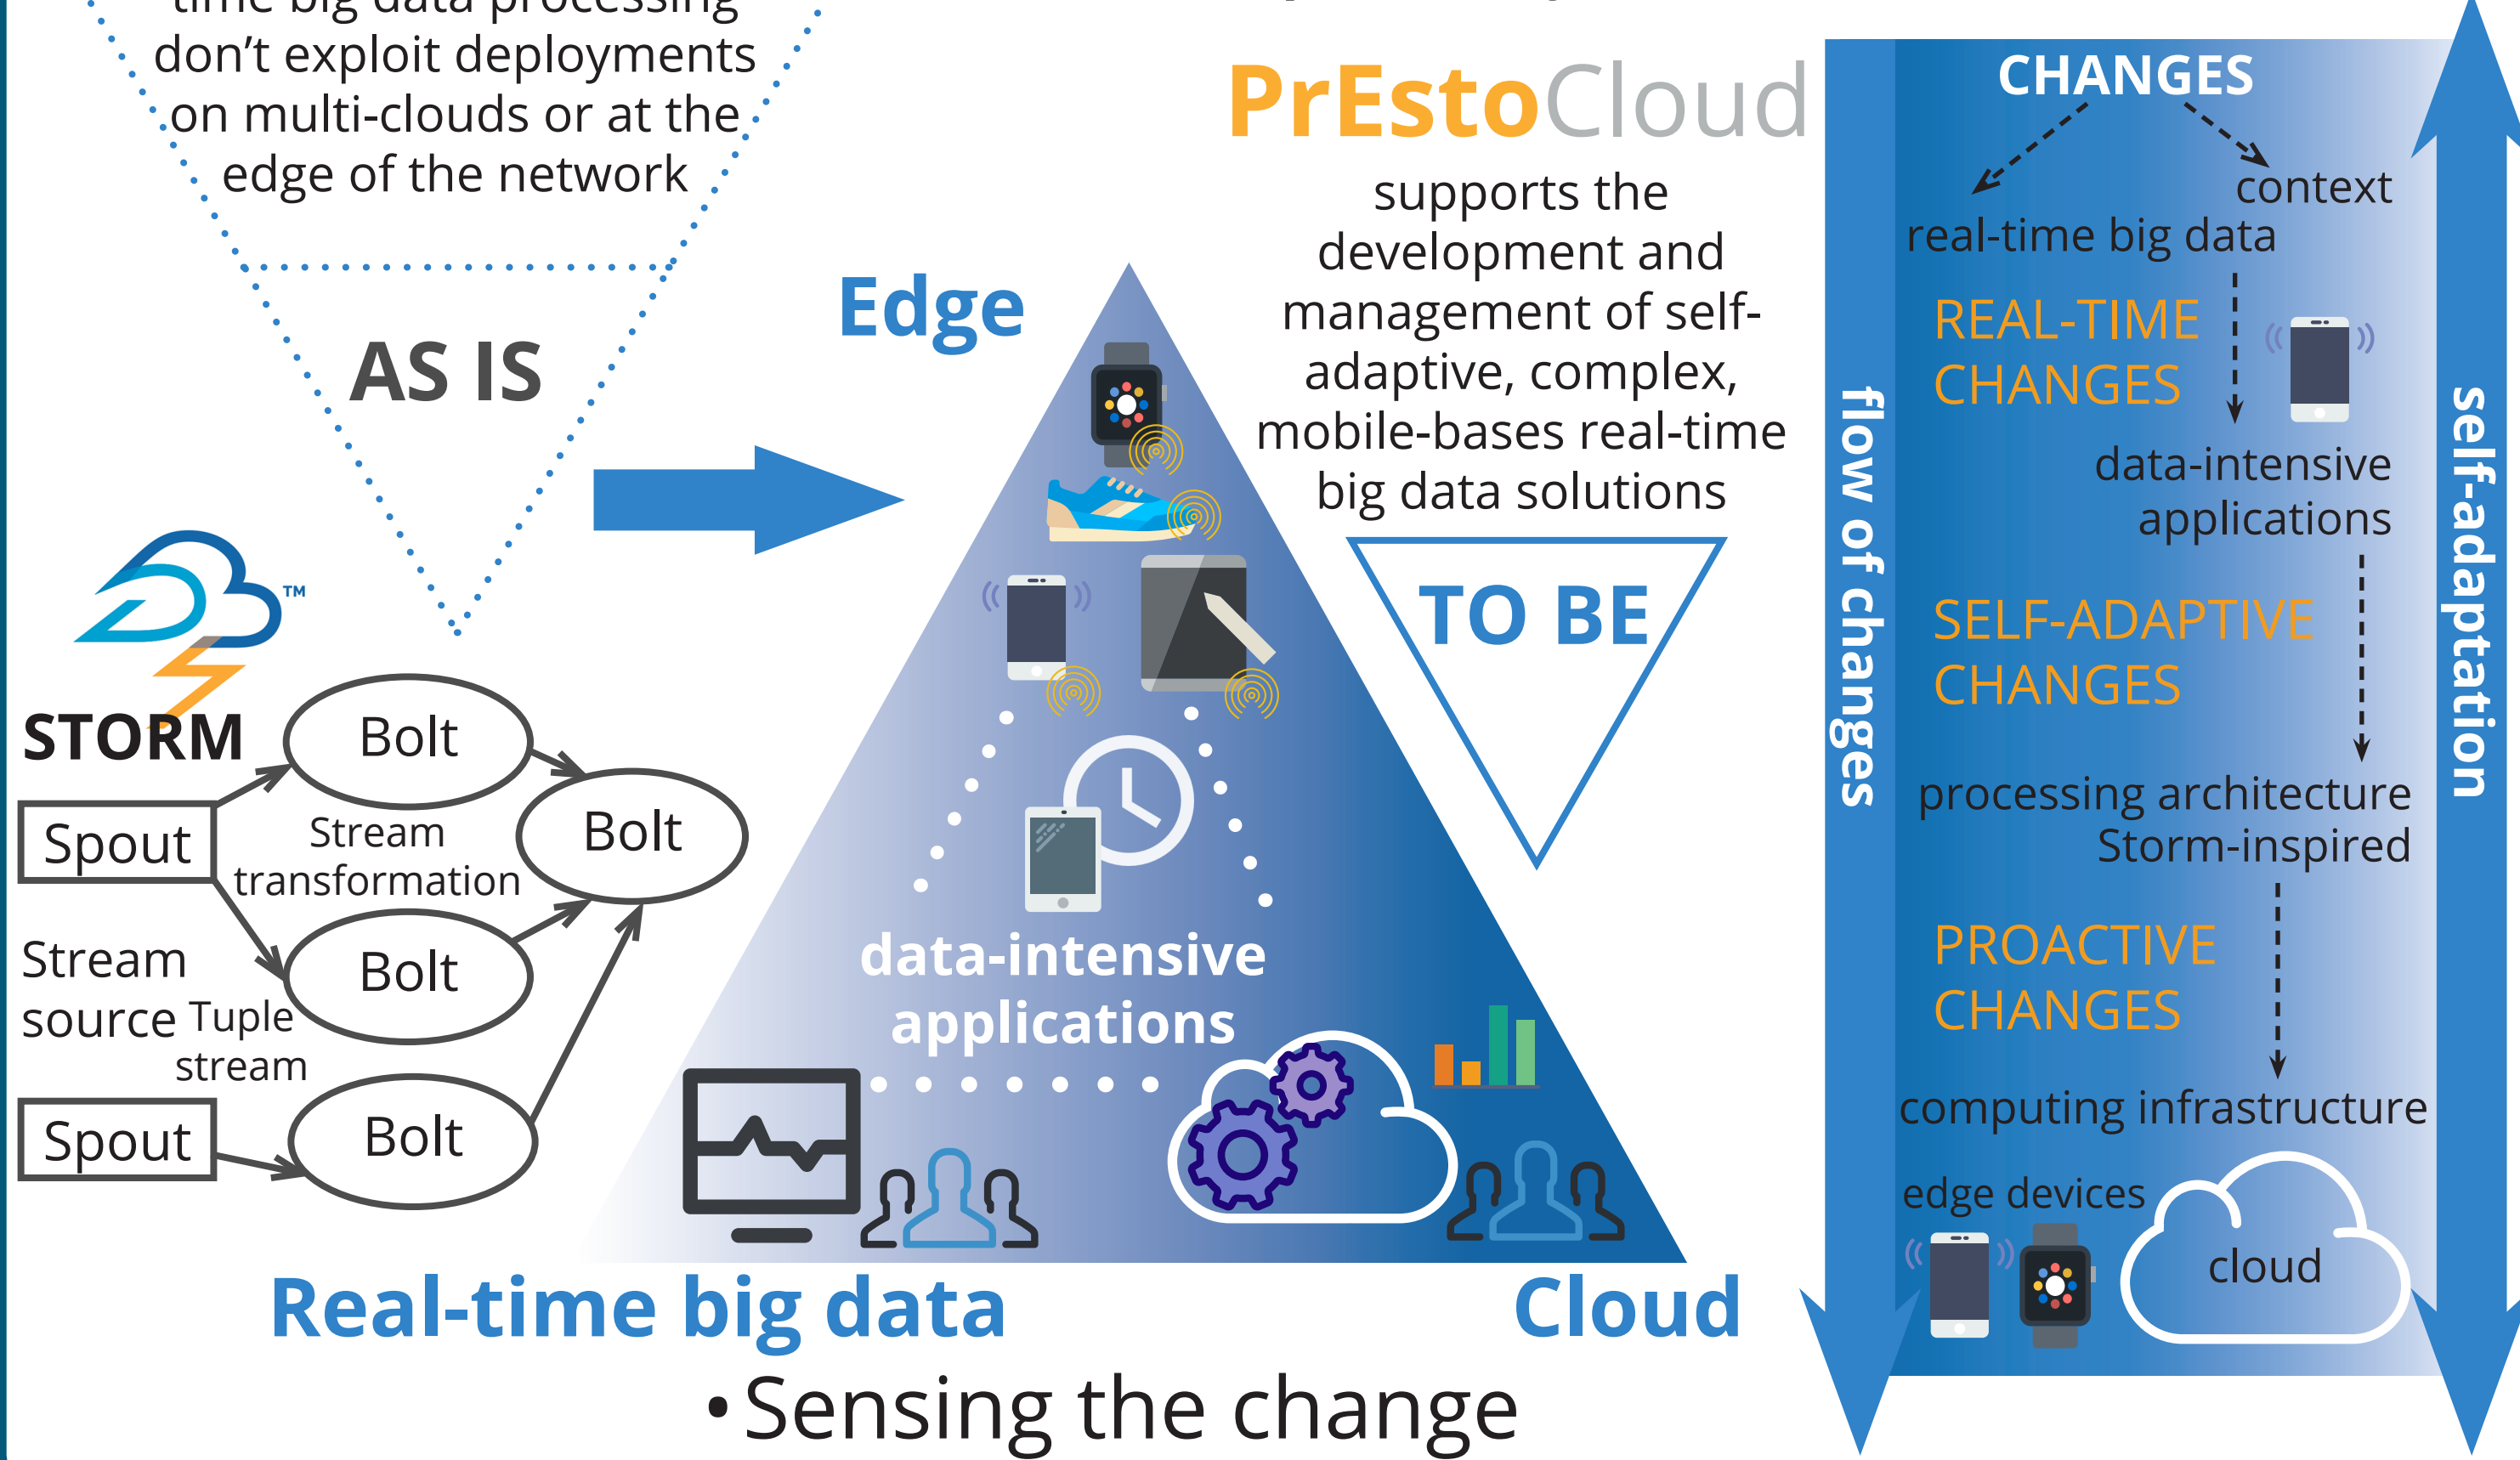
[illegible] don't exploit deployments on multi-clouds or at the edge of the network

AS IS

STORM

Spout

Bolt

Bolt

Stream transformation

Bolt

Stream source

Tuple stream

Spout

Bolt

Edge

data-intensive applications

Real-time big data

Cloud

PrEstoCloud

supports the development and management of self-adaptive, complex, mobile-bases real-time big data solutions

TO BE

CHANGES

real-time big data

context

REAL-TIME CHANGES

data-intensive applications

SELF-ADAPTIVE CHANGES

processing architecture Storm-inspired

PROACTIVE CHANGES

computing infrastructure

edge devices

cloud

flow of changes

self-adaptation

•Sensing the change